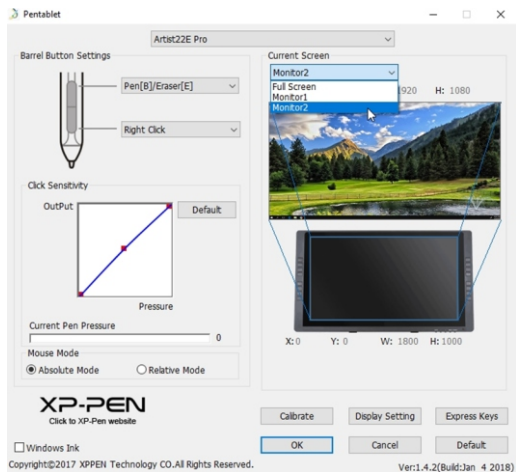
Pentablet

Artist22E Pro

Barrel Button Settings

Pen[B]/Eraser[E]

Right Click

Click Sensitivity

OutPut

Default

Pressure

Current Pen Pressure

0

Mouse Mode

Absolute Mode

Relative Mode

Current Screen

Monitor2

Full Screen

Monitor1

Monitor2

1920

H: 1080

X: 0

Y: 0

W: 1800

H: 1000

XP-PEN

Click to XP-Pen website

Calibrate

Display Setting

Express Keys

Windows Ink

OK

Cancel

Default

Copyright©2017 XPPEN Technology CO.All Rights Reserved.

Ver:1.4.2(Build:Jan 4 2018)